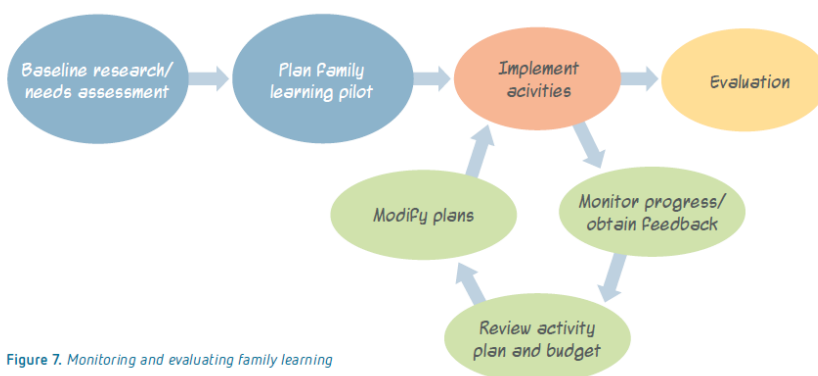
Baseline research/ needs assessment

Plan family learning pilot

Implement acivities

Evaluation

Monitor progress/ obtain feedback

Review activity plan and budget

Modify plans

Figure 7. Monitoring and evaluating family learning